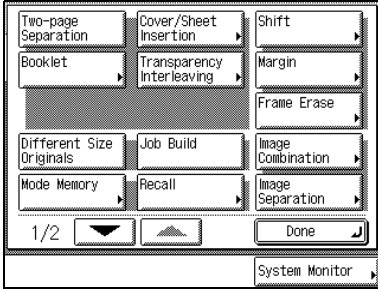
Two-page Separation
Cover/Sheet Insertion
Shift
Booklet
Transparency Interleaving
Margin
Frame Erase
Different Size Originals
Job Build
Image Combination
Mode Memory
Recall
Image Separation
1/2
Done
System Monitor